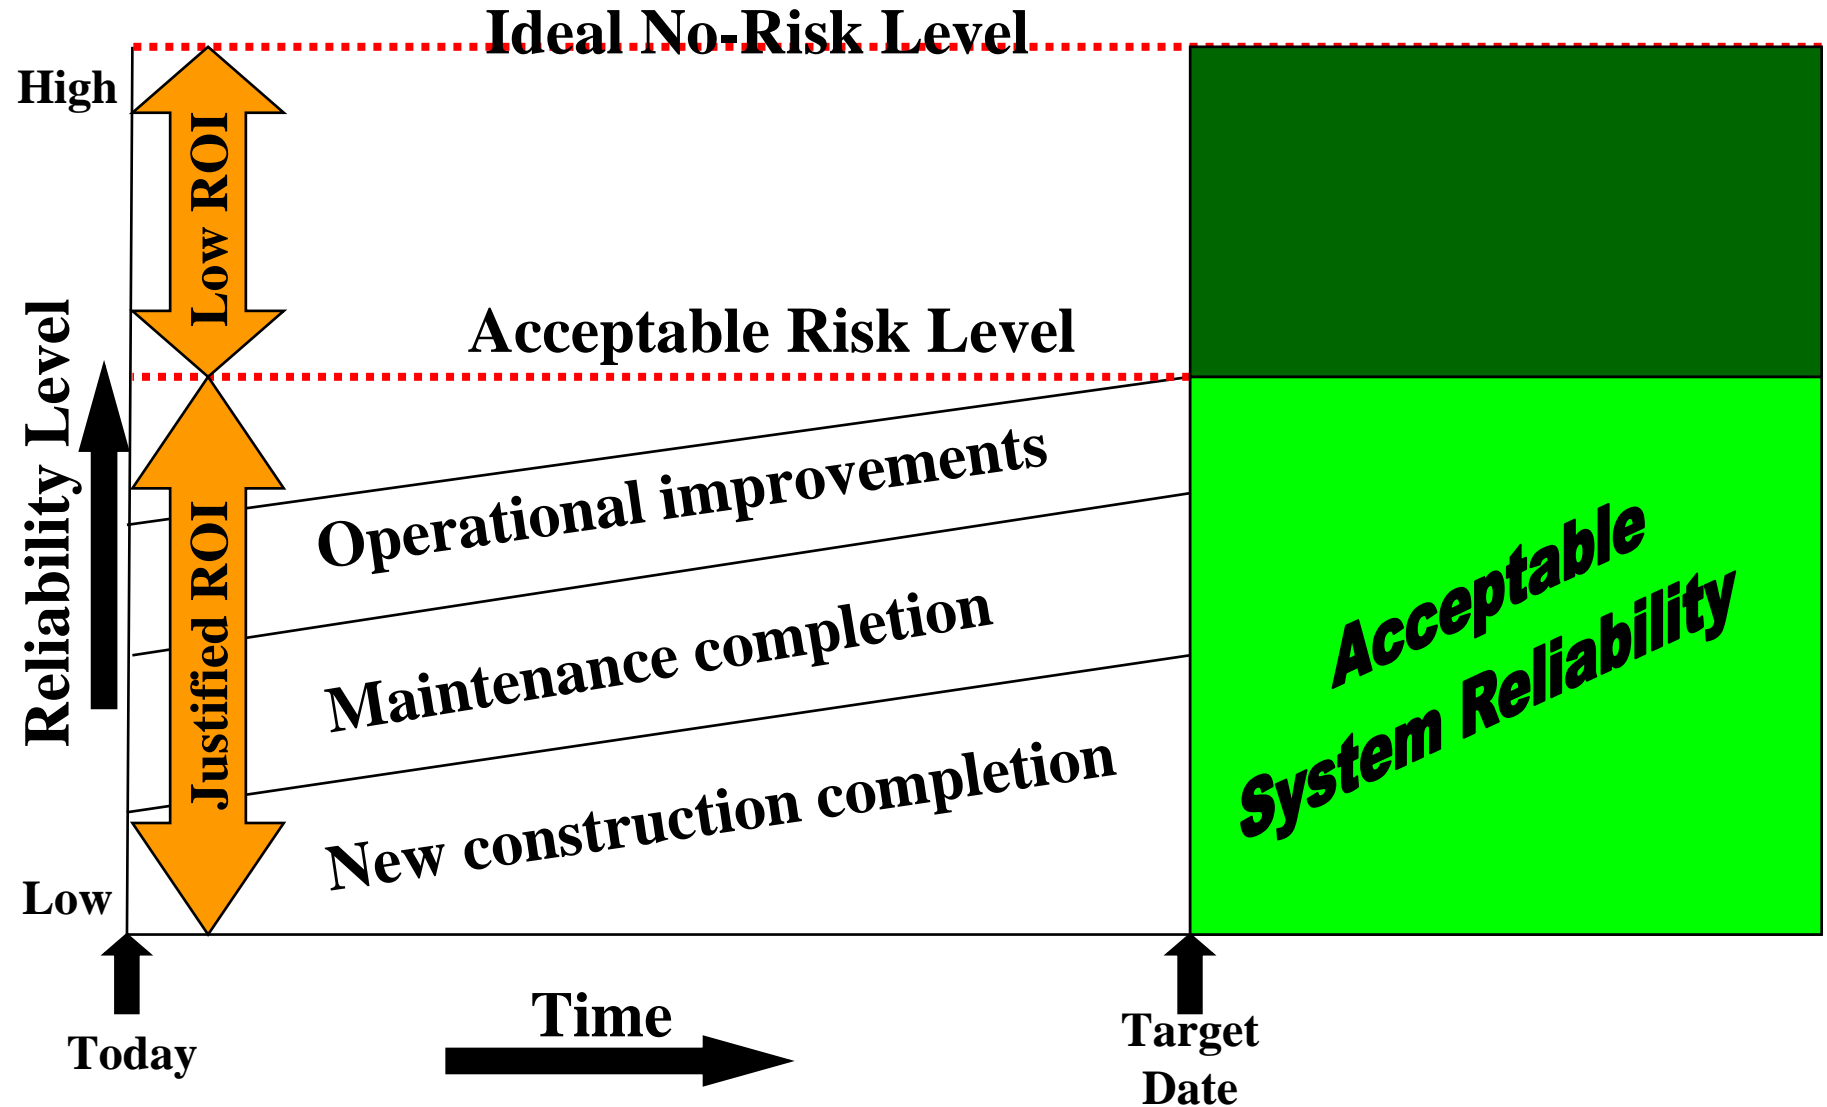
Ideal No-Risk Level

High

Low ROI

Acceptable Risk Level

Reliability Level

Justified ROI

Operational improvements

Maintenance completion

New construction completion

Acceptable System Reliability

Low

Today

Time

Target Date